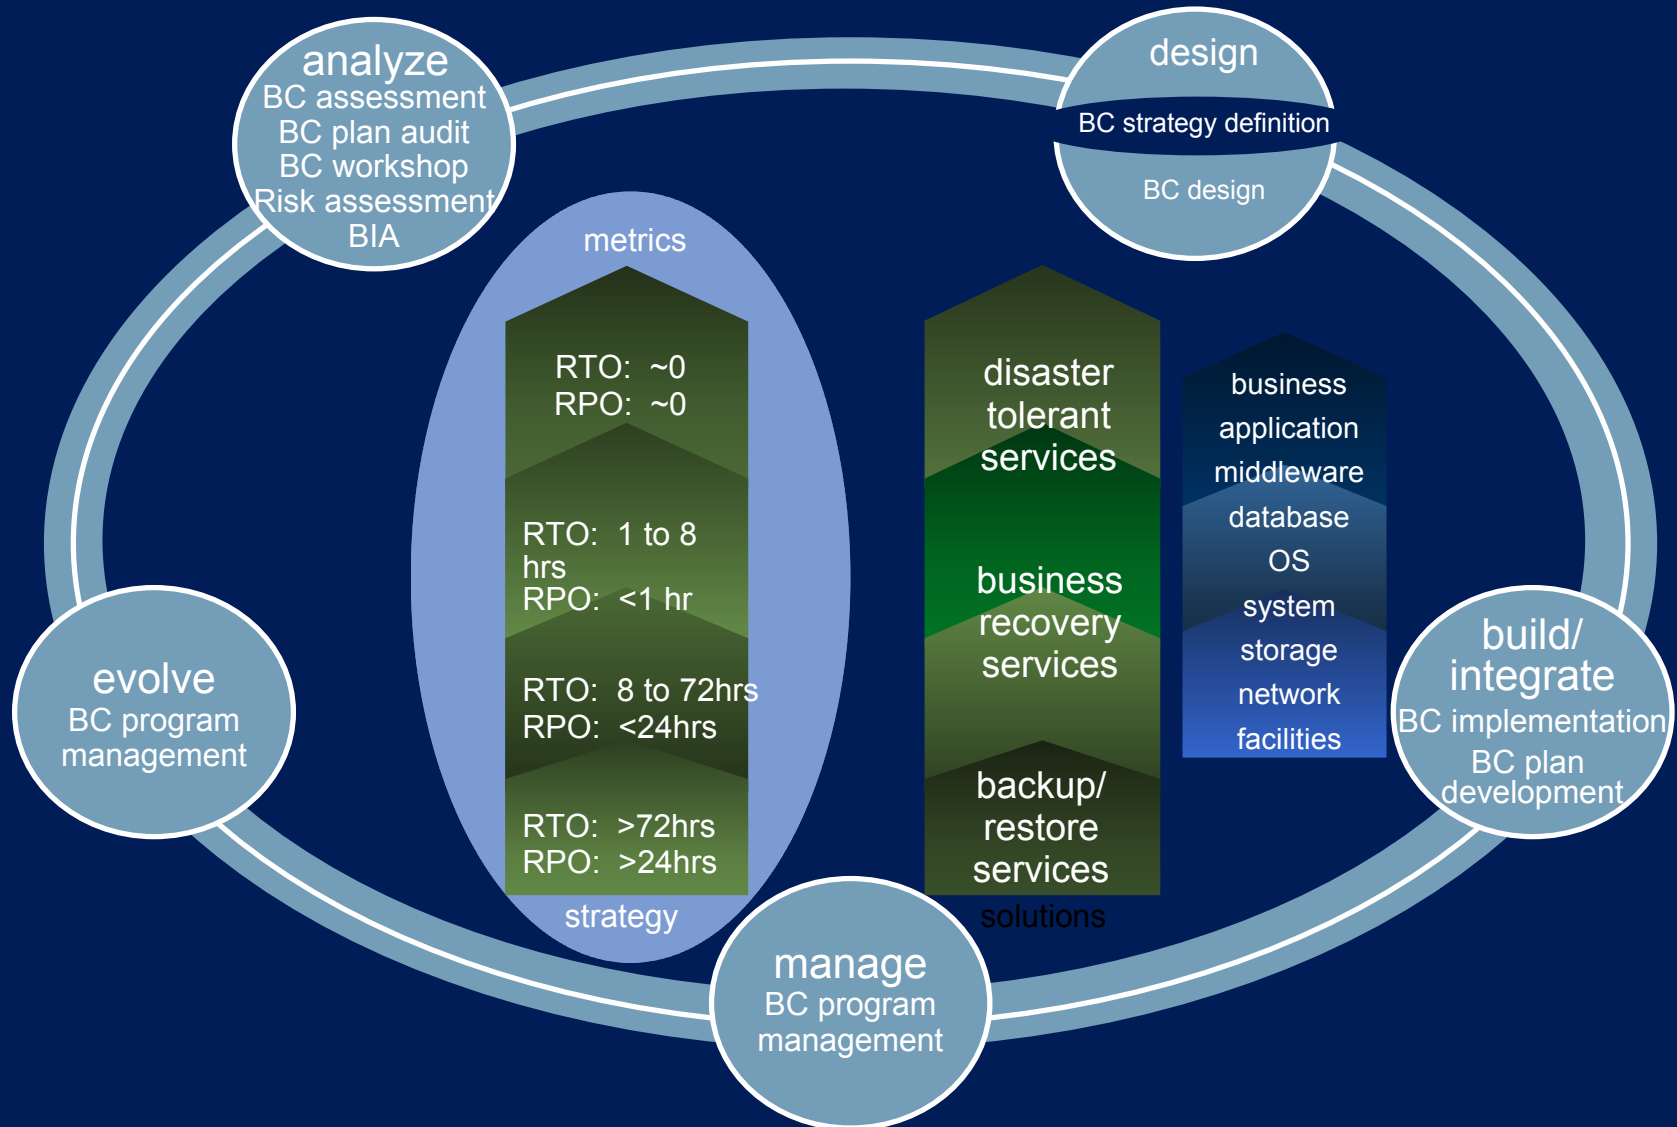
analyze
BC assessment
BC plan audit
BC workshop
Risk assessment
BIA

design
BC strategy definition
BC design

metrics

RTO: ~0
RPO: ~0

RTO: 1 to 8 hrs
RPO: <1 hr

RTO: 8 to 72hrs
RPO: <24hrs

RTO: >72hrs
RPO: >24hrs

strategy

disaster tolerant services

business recovery services

backup/ restore services

solutions

business
application
middleware
database
OS
system
storage
network
facilities

build/ integrate
BC implementation
BC plan development

evolve
BC program management

manage
BC program management